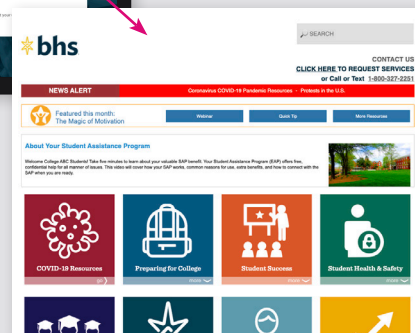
bhs

SEARCH

CONTACT US
CLICK HERE TO REQUEST SERVICES
or Call or Text 1-800-327-2251

NEWS ALERT
Coronavirus COVID-19 Pandemic Resources - Protests in the U.S.

Featured this month:
The Magic of Motivation

Webinar
Quick Tip
More Resources

About Your Student Assistance Program

Welcome College ABC Students! Take five minutes to learn about your valuable SAP benefit. Your Student Assistance Program (SAP) offers free, confidential help for all manner of issues. This video will cover how your SAP works, common reasons for use, extra benefits, and how to connect with the SAP when you are ready.

COVID-19 Resources
Preparing for College
Student Success
Student Health & Safety